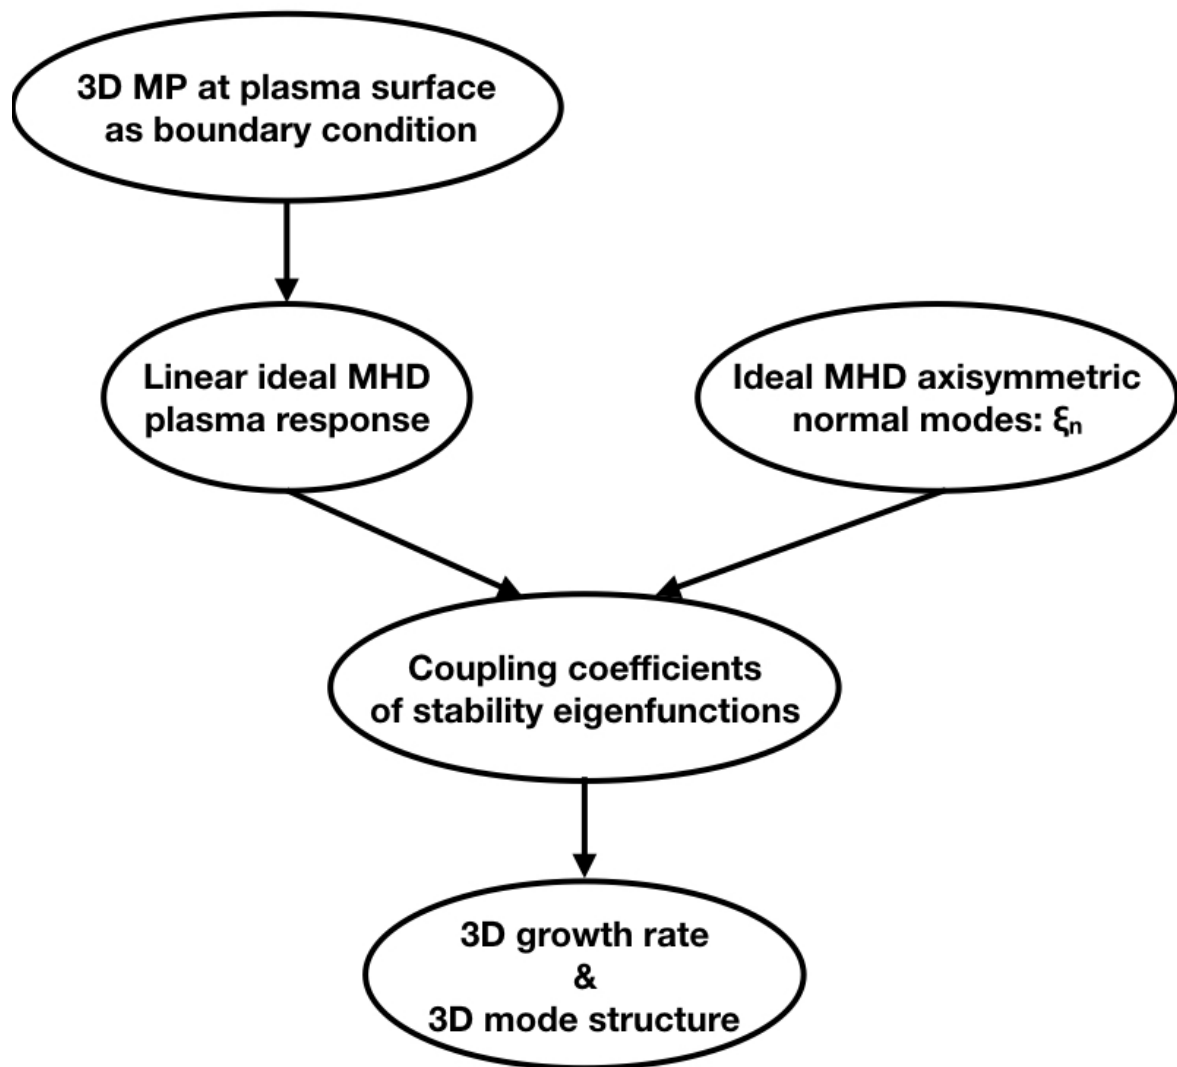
3D MP at plasma surface as boundary condition

Linear ideal MHD plasma response

Ideal MHD axisymmetric normal modes: $\xi_n$

Coupling coefficients of stability eigenfunctions

3D growth rate
&
3D mode structure